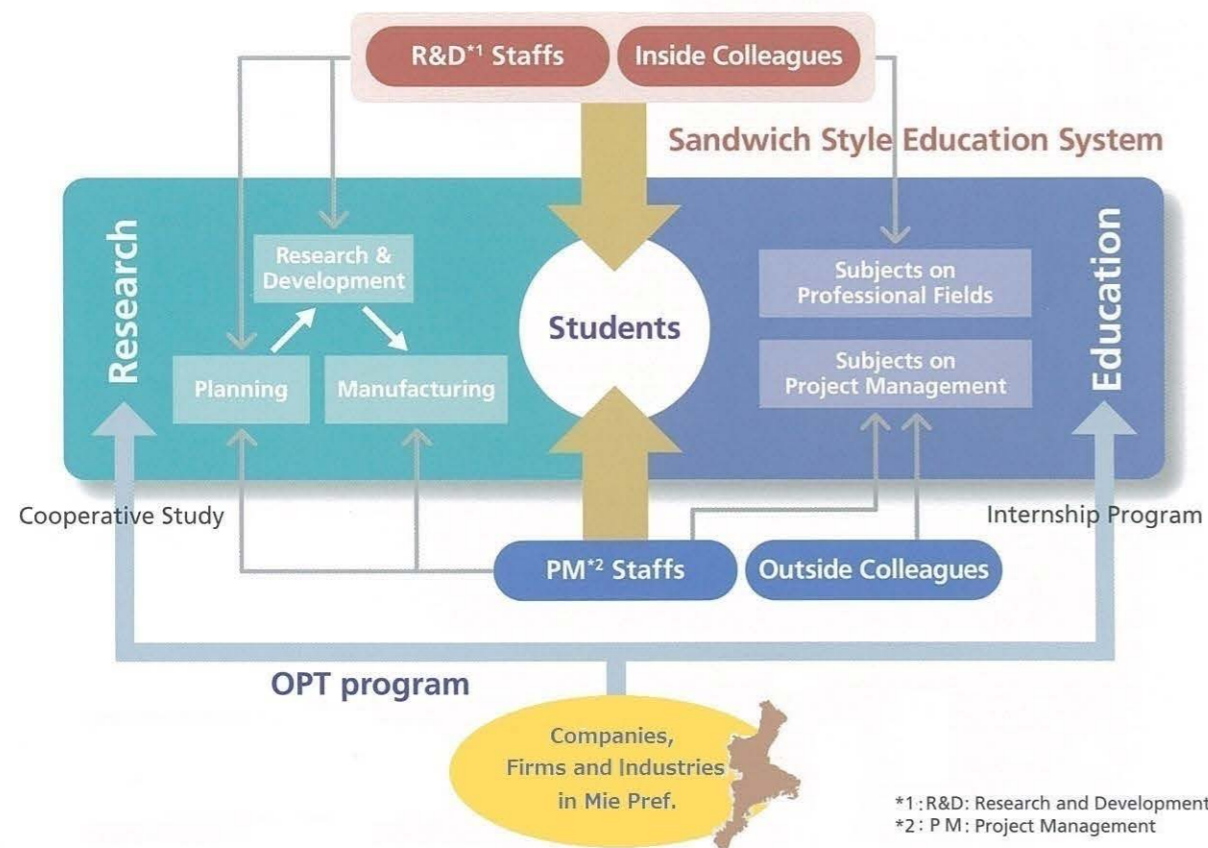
R&D$^{*1}$ Staffs
Inside Colleagues

Sandwich Style Education System

Research

Research & Development

Planning

Manufacturing

Students

Subjects on Professional Fields

Subjects on Project Management

Education

Cooperative Study

Internship Program

PM$^{*2}$ Staffs

Outside Colleagues

OPT program

Companies, Firms and Industries in Mie Pref.

*1 : R&D: Research and Development
*2 : P M: Project Management